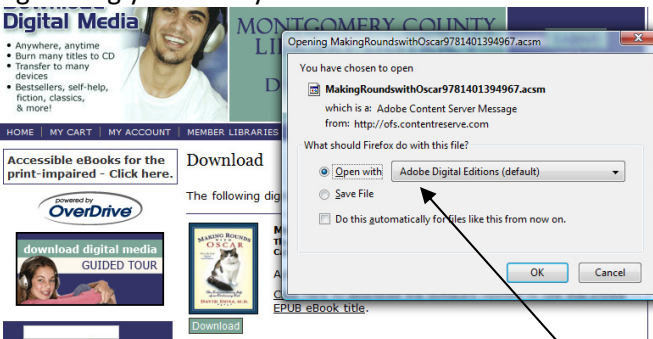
Digital Media
• Anywhere, anytime
• Burn many titles to CD
• Transfer to many devices
• Bestsellers, self-help, fiction, classics, & more!

MONTGOMERY COUNTY
LI
D

HOME | MY CART | MY ACCOUNT | MEMBER LIBRARIES

Accessible eBooks for the print-impaired - Click here.

powered by OverDrive

download digital media
GUIDED TOUR

Download

The following dig

MAKING ROUNDS with OSCAR

Download

EPUB eBook title.

Opening MakingRoundswithOscar9781401394967.acsm

You have chosen to open

MakingRoundswithOscar9781401394967.acsm

which is a: Adobe Content Server Message
from: http://ofs.contentreserve.com

What should Firefox do with this file?

Open with Adobe Digital Editions (default)

Save File

Do this automatically for files like this from now on.

OK Cancel